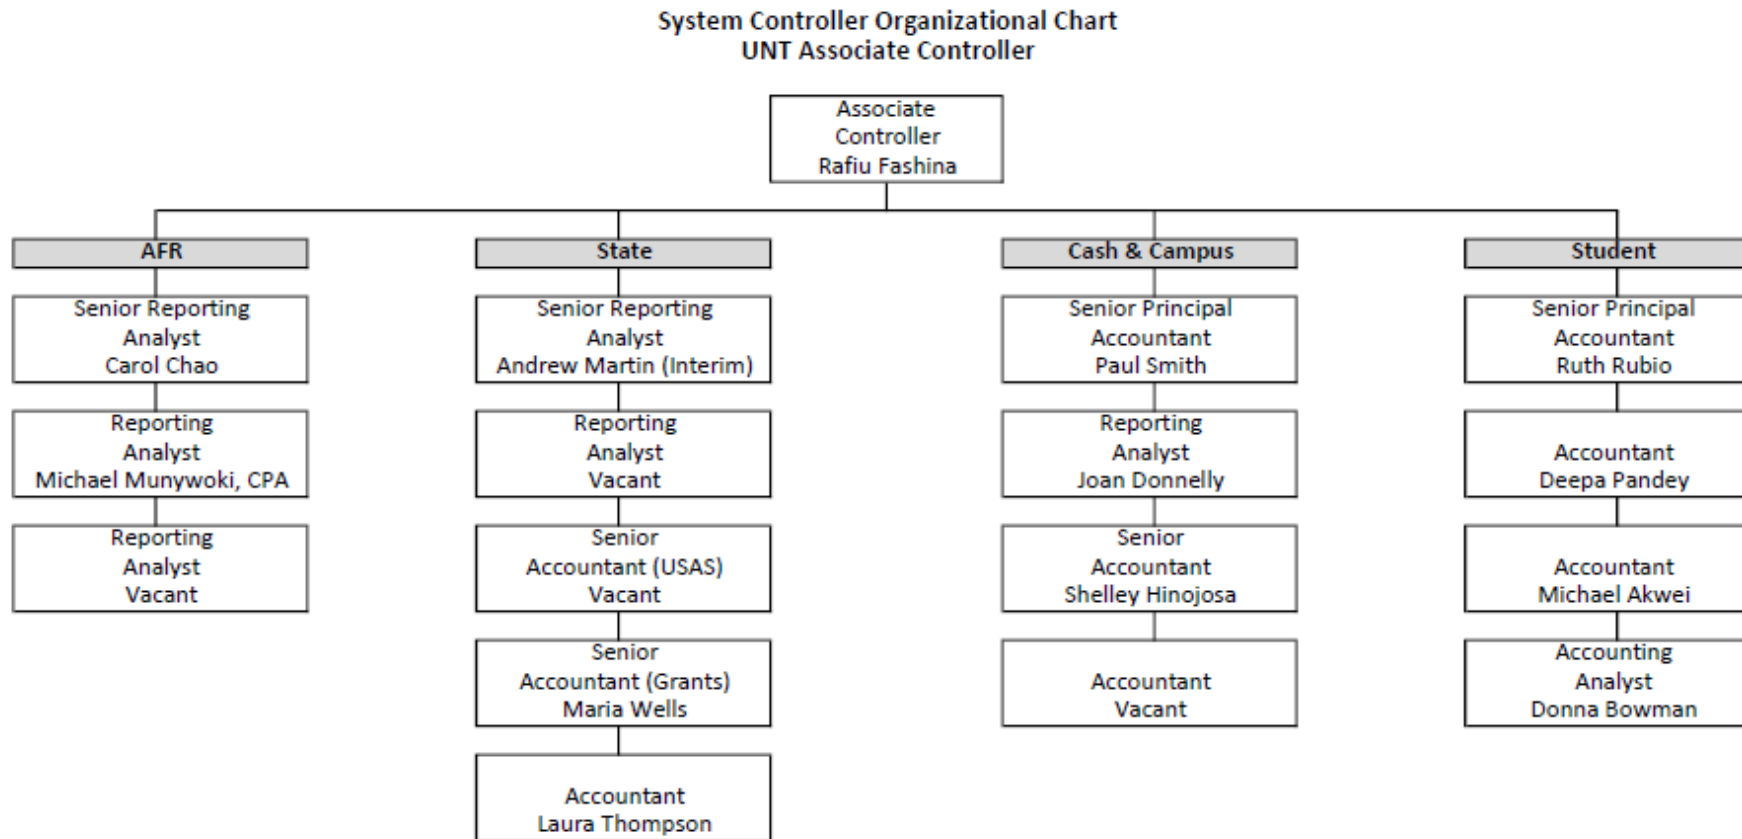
System Controller Organizational Chart
UNT Associate Controller

Associate Controller
Rafiu Fashina

AFR

Senior Reporting Analyst
Carol Chao

Reporting Analyst
Michael Munywoki, CPA

Reporting Analyst
Vacant

State

Senior Reporting Analyst
Andrew Martin (Interim)

Reporting Analyst
Vacant

Senior Accountant (USAS)
Vacant

Senior Accountant (Grants)
Maria Wells

Accountant
Laura Thompson

Cash & Campus

Senior Principal Accountant
Paul Smith

Reporting Analyst
Joan Donnelly

Senior Accountant
Shelley Hinojosa

Accountant
Vacant

Student

Senior Principal Accountant
Ruth Rubio

Accountant
Deepa Pandey

Accountant
Michael Akwei

Accounting Analyst
Donna Bowman